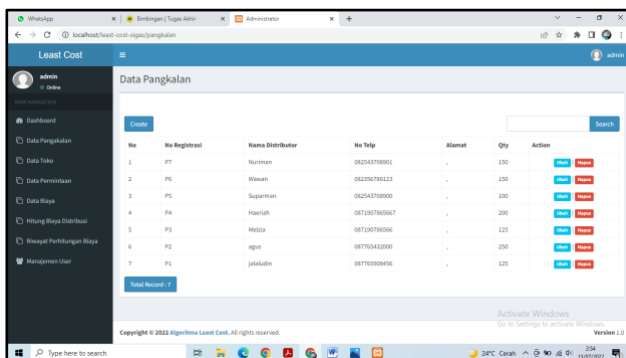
WhatsApp | Bimbingan | Tugas Akhir | Administrator

localhost/least-cost-sigas/pangkalan

Least Cost

admin
Online

MAIN NAVIGATION

Dashboard

Data Pangkalan

Data Toko

Data Permintaan

Data Biaya

Hitung Biaya Distribusi

Riwayat Perhitungan Biaya

Manajemen User

admin

Data Pangkalan

Create

Search

| No | No Registrasi | Nama Distributor | No Telp | Alamat | Qty | Action |
|---|---|---|---|---|---|---|
| 1 | P7 | Nuriman | 082543708901 | . | 150 | Ubah Hapus |
| 2 | P6 | Wawan | 082356780123 | . | 150 | Ubah Hapus |
| 3 | P5 | Suparman | 082543708900 | . | 100 | Ubah Hapus |
| 4 | P4 | Haeriah | 087190765667 | . | 200 | Ubah Hapus |
| 5 | P3 | Melzia | 087190786566 | . | 125 | Ubah Hapus |
| 6 | P2 | agus | 087765432000 | . | 250 | Ubah Hapus |
| 7 | P1 | jalaludin | 087765908456 | . | 125 | Ubah Hapus |

Total Record : 7

Activate Windows
Go to Settings to activate Windows.

Copyright © 2022 Algoritma Least Cost. All rights reserved.

Version 1.0

Type here to search

24°C Cerah

2:54
13/07/2022